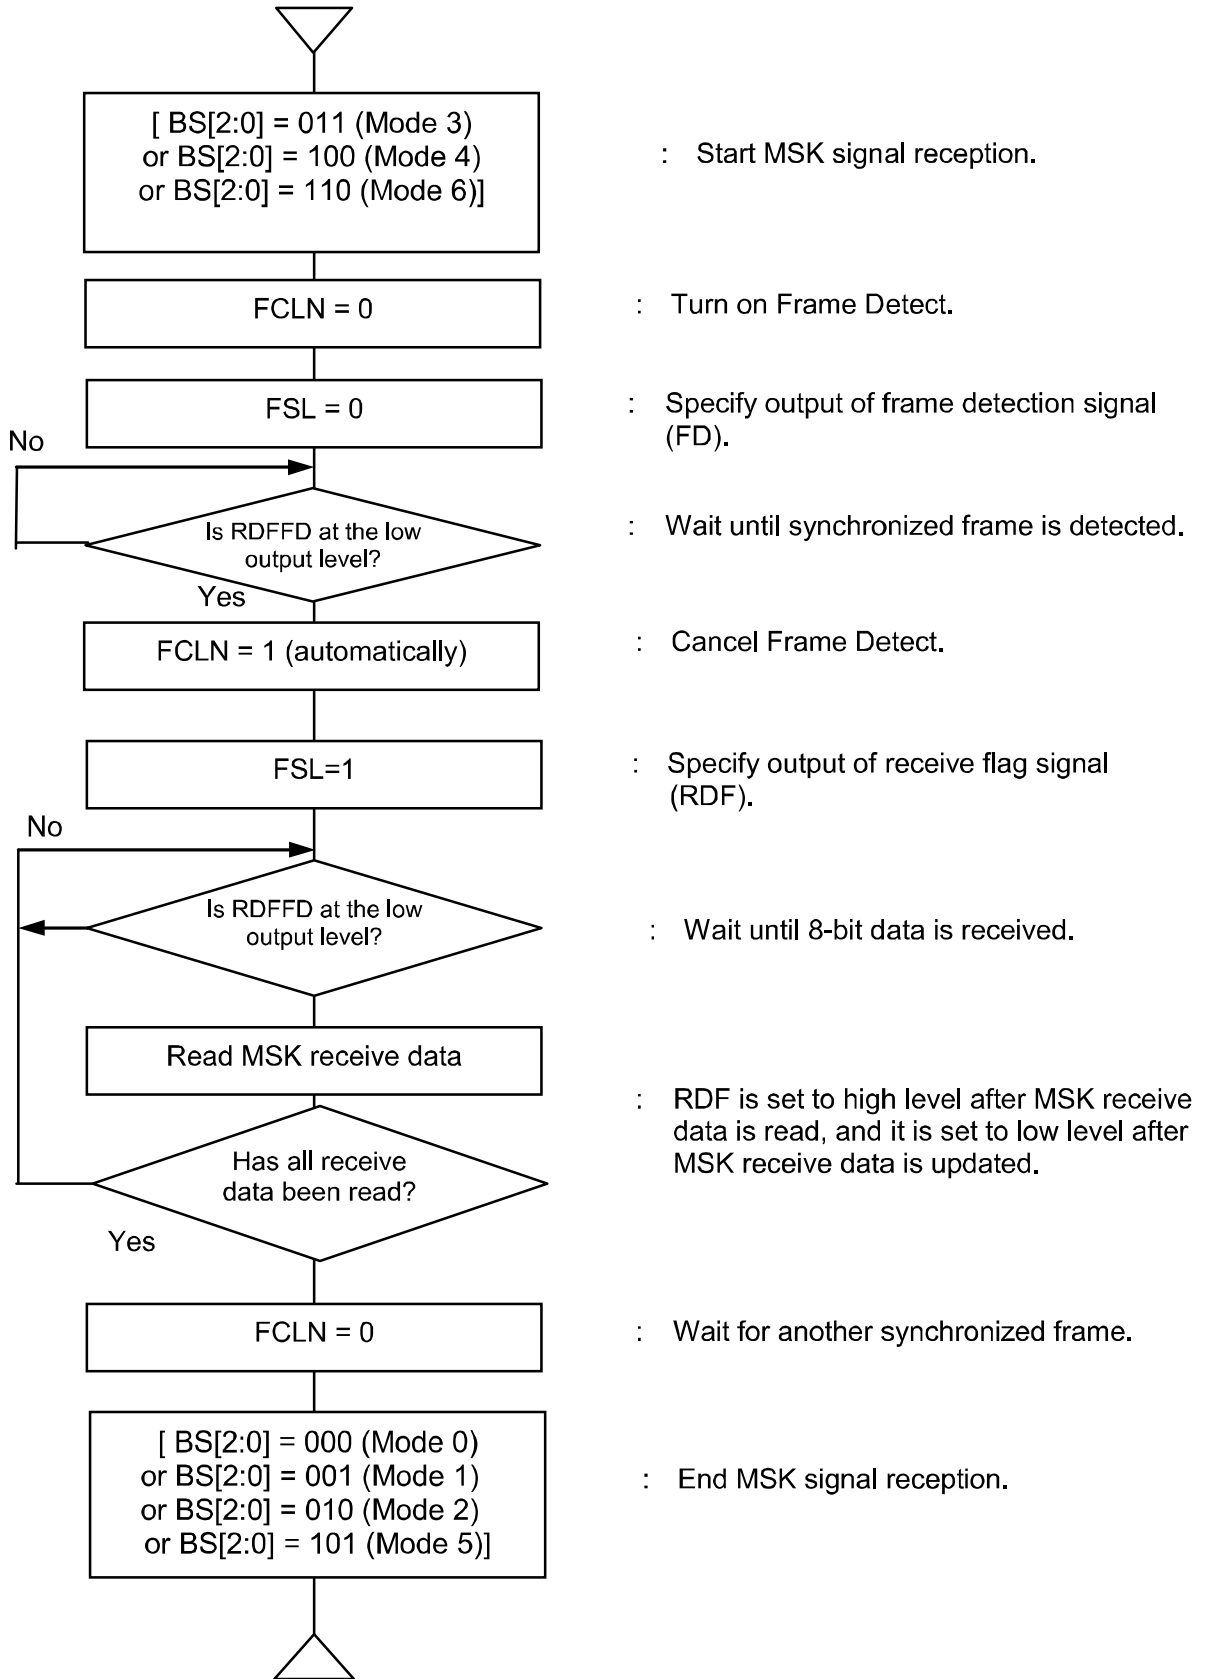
[ BS[2:0] = 011 (Mode 3) or BS[2:0] = 100 (Mode 4) or BS[2:0] = 110 (Mode 6)]

: Start MSK signal reception.

FCLN = 0

: Turn on Frame Detect.

FSL = 0

: Specify output of frame detection signal (FD).

No

Is RDFFD at the low output level?

: Wait until synchronized frame is detected.

Yes

FCLN = 1 (automatically)

: Cancel Frame Detect.

FSL=1

: Specify output of receive flag signal (RDF).

No

Is RDFFD at the low output level?

: Wait until 8-bit data is received.

Read MSK receive data

: RDF is set to high level after MSK receive data is read, and it is set to low level after MSK receive data is updated.

Has all receive data been read?

Yes

FCLN = 0

: Wait for another synchronized frame.

[ BS[2:0] = 000 (Mode 0) or BS[2:0] = 001 (Mode 1) or BS[2:0] = 010 (Mode 2) or BS[2:0] = 101 (Mode 5)]

: End MSK signal reception.